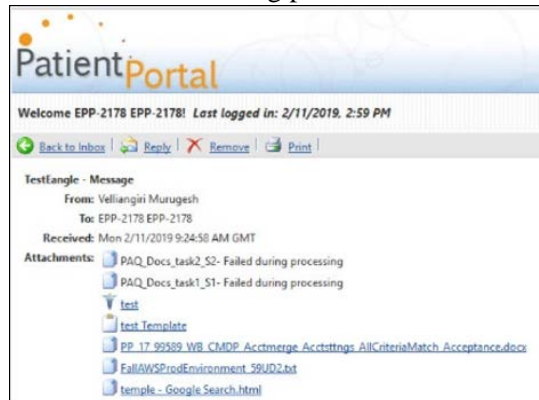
PatientPortal

Welcome EPP-2178 EPP-2178! Last logged in: 2/11/2019, 2:59 PM

Back to Inbox | Reply | Remove | Print |

TestEangle - Message
From: Velliangiri Murugesh
To: EPP-2178 EPP-2178
Received: Mon 2/11/2019 9:24:58 AM GMT
Attachments: PAQ_Docs_task2_S2- Failed during processing
PAQ_Docs_task1_S1- Failed during processing
test
test Template
PP 17 99589 WB CMDP Acctmerge Acctsttngs AllCriteriaMatch Acceptance.docx
FallAWSProdEnvironment 59UD2.txt
temple - Google Search.html